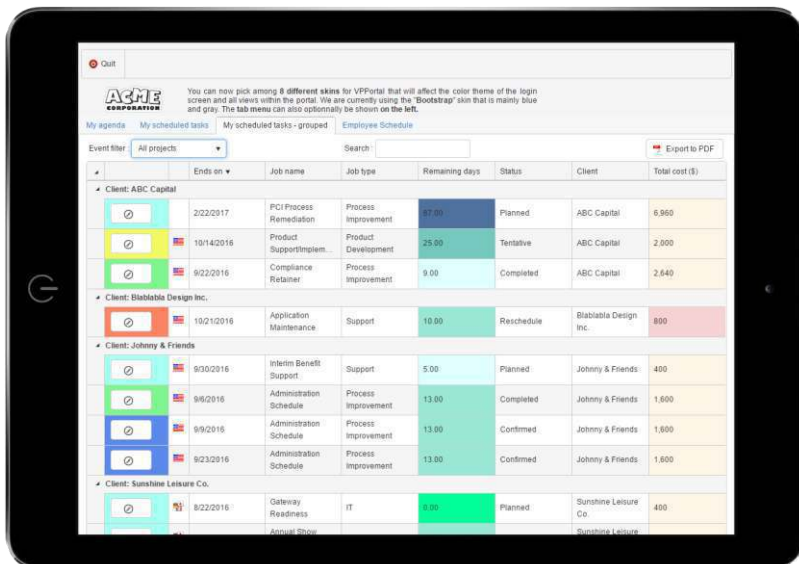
Quit

ACME CORPORATION

You can now pick among 8 different skins for VPPortal that will affect the color theme of the login screen and all views within the portal. We are currently using the "Bootstrap" skin that is mainly blue and gray. The tab menu can also optionally be shown on the left.

My agenda | My scheduled tasks | My scheduled tasks - grouped | Employee Schedule

Event filter: All projects | Search: | Export to PDF

| | | Ends on | Job name | Job type | Remaining days | Status | Client | Total cost ($) |
|---|---|---|---|---|---|---|---|---|
| Client: ABC Capital | | | | | | | | |
| ⊘ | | 2/22/2017 | PCI Process Remediation | Process Improvement | 67.00 | Planned | ABC Capital | 6,960 |
| ⊘ | | 10/14/2016 | Product Support/Implem... | Product Development | 25.00 | Tentative | ABC Capital | 2,000 |
| ⊘ | | 9/22/2016 | Compliance Retainer | Process Improvement | 9.00 | Completed | ABC Capital | 2,640 |
| Client: Blablabla Design Inc. | | | | | | | | |
| ⊘ | | 10/21/2016 | Application Maintenance | Support | 10.00 | Reschedule | Blablabla Design Inc. | 800 |
| Client: Johnny & Friends | | | | | | | | |
| ⊘ | | 9/30/2016 | Interim Benefit Support | Support | 5.00 | Planned | Johnny & Friends | 400 |
| ⊘ | | 9/6/2016 | Administration Schedule | Process Improvement | 13.00 | Completed | Johnny & Friends | 1,600 |
| ⊘ | | 9/9/2016 | Administration Schedule | Process Improvement | 13.00 | Confirmed | Johnny & Friends | 1,600 |
| ⊘ | | 9/23/2016 | Administration Schedule | Process Improvement | 13.00 | Confirmed | Johnny & Friends | 1,600 |
| Client: Sunshine Leisure Co. | | | | | | | | |
| ⊘ | | 8/22/2016 | Gateway Readiness | IT | 0.00 | Planned | Sunshine Leisure Co. | 400 |
| | | | Annual Show | | | | Sunshine Leisure | |